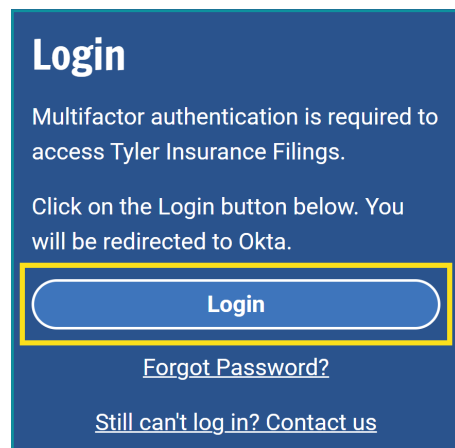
Login

Multifactor authentication is required to access Tyler Insurance Filings.

Click on the Login button below. You will be redirected to Okta.

Login

Forgot Password?

Still can't log in? Contact us